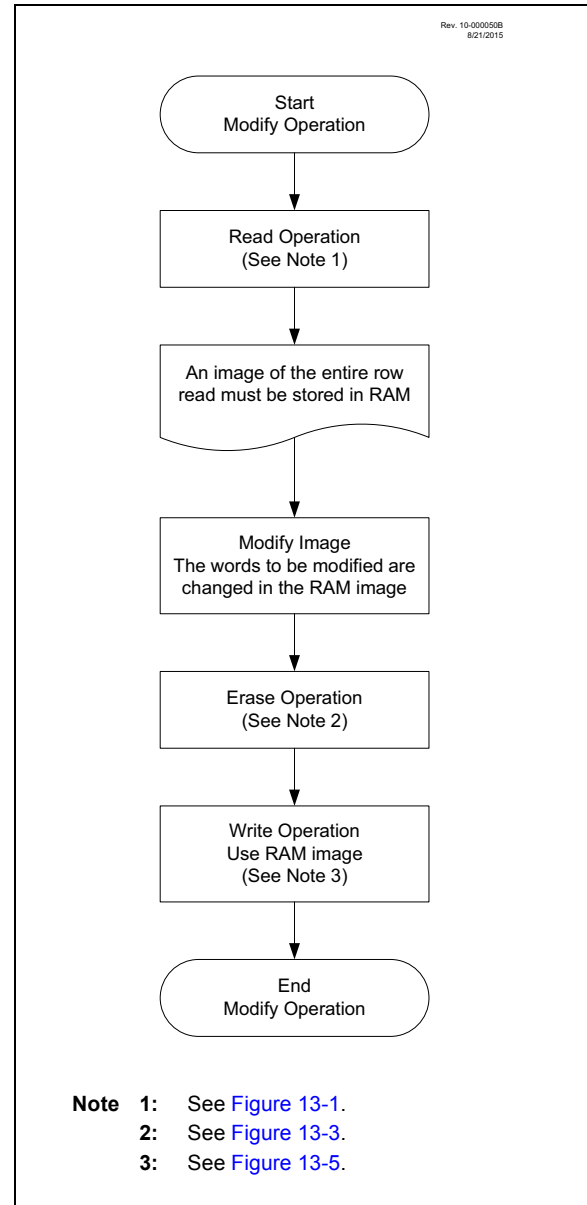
Rev. 10-000050B
8/21/2015

Start
Modify Operation

Read Operation
(See Note 1)

An image of the entire row read must be stored in RAM

Modify Image
The words to be modified are changed in the RAM image

Erase Operation
(See Note 2)

Write Operation
Use RAM image
(See Note 3)

End
Modify Operation

Note 1: See Figure 13-1.
2: See Figure 13-3.
3: See Figure 13-5.